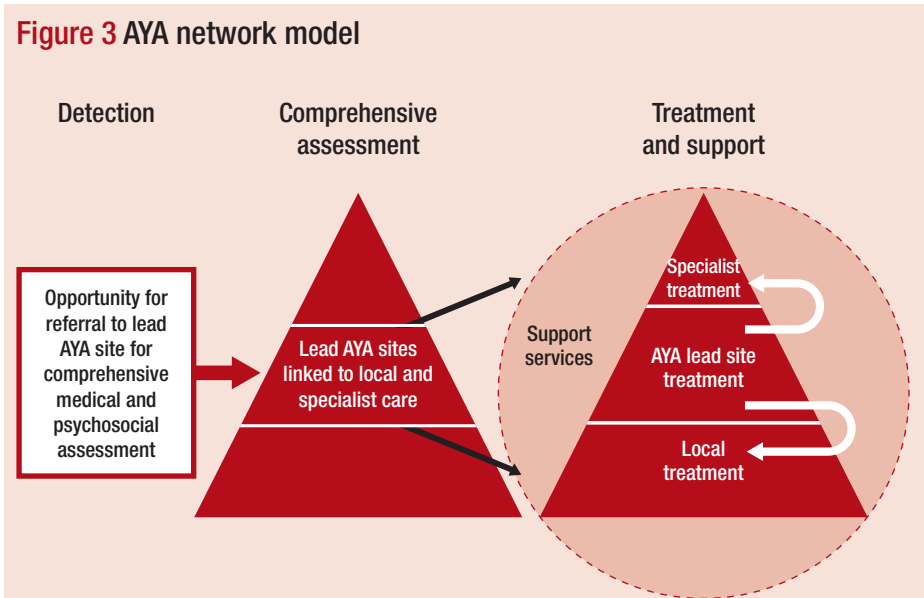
Figure 3 AYA network model

Detection

Comprehensive assessment

Treatment and support

Opportunity for referral to lead AYA site for comprehensive medical and psychosocial assessment

Lead AYA sites linked to local and specialist care

Support services

Specialist treatment

AYA lead site treatment

Local treatment